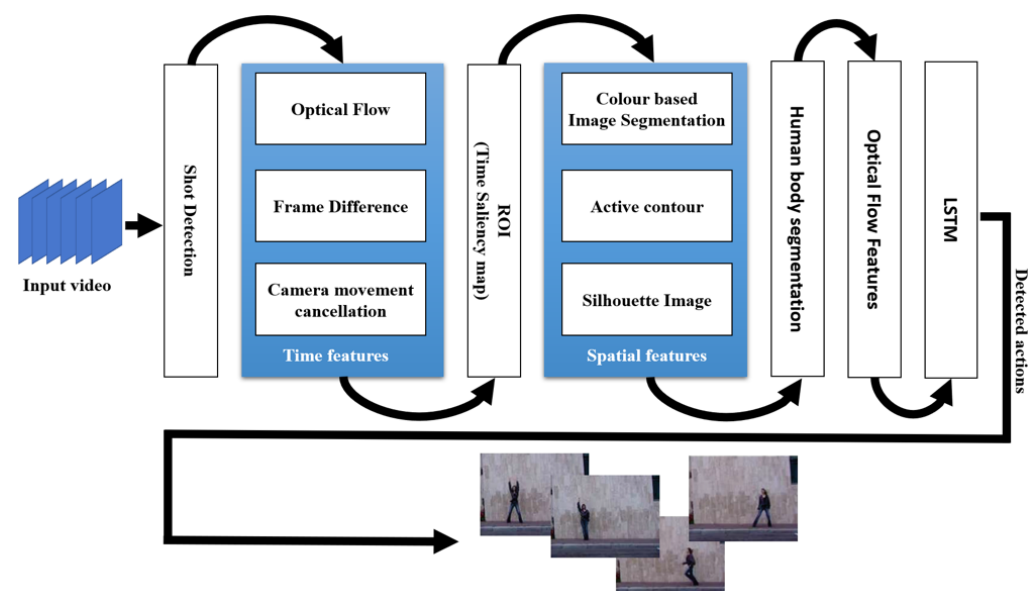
Input video

Shot Detection

Optical Flow

Frame Difference

Camera movement cancellation

Time features

ROI (Time Saliency map)

Colour based Image Segmentation

Active contour

Silhouette Image

Spatial features

Human body segmentation

Optical Flow Features

LSTM

Detected actions